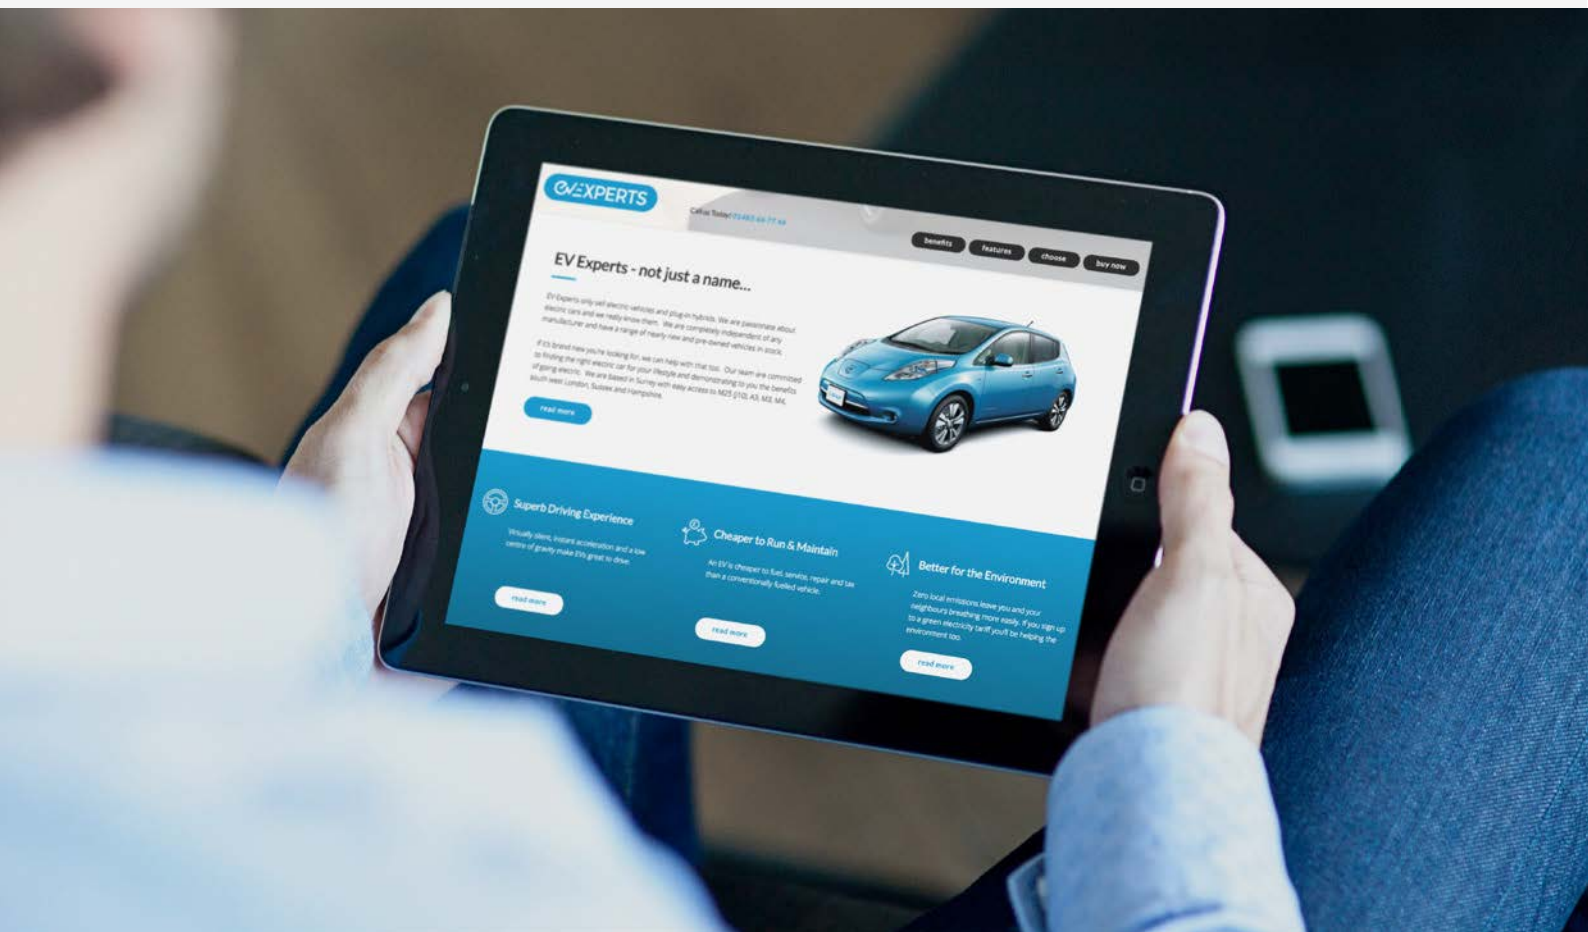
EVEXPERTS

Call us Today! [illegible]

benefits features choose buy now

EV Experts - not just a name...

EV Experts only sell electric vehicles and plug-in hybrids. We are passionate about electric cars and we really know them. We are completely independent of any manufacturer and have a range of nearly new and pre-owned vehicles in stock.

If it's brand new you're looking for, we can help with that too. Our team are committed to finding the right electric car for your lifestyle and demonstrating to you the benefits of going electric. We are based in Surrey with easy access to M25 (J10), A3, M3, M4, South west London, Sussex and Hampshire.

read more

Superb Driving Experience

Virtually silent, instant acceleration and a low centre of gravity make EVs great to drive.

read more

Cheaper to Run & Maintain

An EV is cheaper to fuel, service, repair and tax than a conventionally fuelled vehicle.

read more

Better for the Environment

Zero local emissions leave you and your neighbours breathing more easily. If you sign up to a green electricity tariff you'll be helping the environment too.

read more